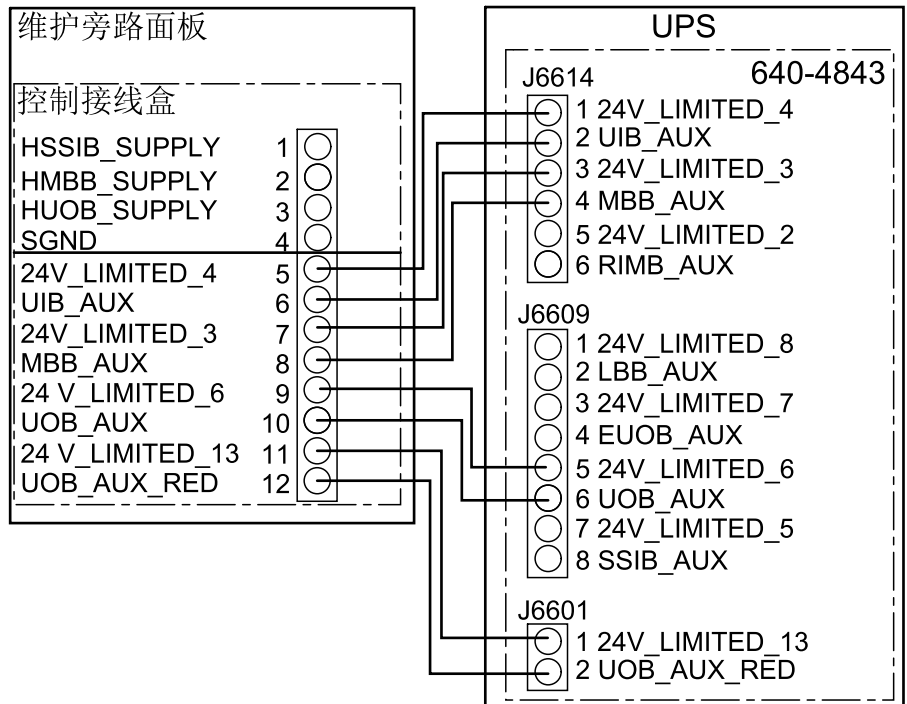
维护旁路面板

控制接线盒

HSSIB_SUPPLY 1
HMBB_SUPPLY 2
HUOB_SUPPLY 3
SGND 4
24V_LIMITED_4 5
UIB_AUX 6
24V_LIMITED_3 7
MBB_AUX 8
24 V_LIMITED_6 9
UOB_AUX 10
24 V_LIMITED_13 11
UOB_AUX_RED 12

UPS

640-4843

J6614
1 24V_LIMITED_4
2 UIB_AUX
3 24V_LIMITED_3
4 MBB_AUX
5 24V_LIMITED_2
6 RIMB_AUX

J6609
1 24V_LIMITED_8
2 LBB_AUX
3 24V_LIMITED_7
4 EUOB_AUX
5 24V_LIMITED_6
6 UOB_AUX
7 24V_LIMITED_5
8 SSIB_AUX

J6601
1 24V_LIMITED_13
2 UOB_AUX_RED